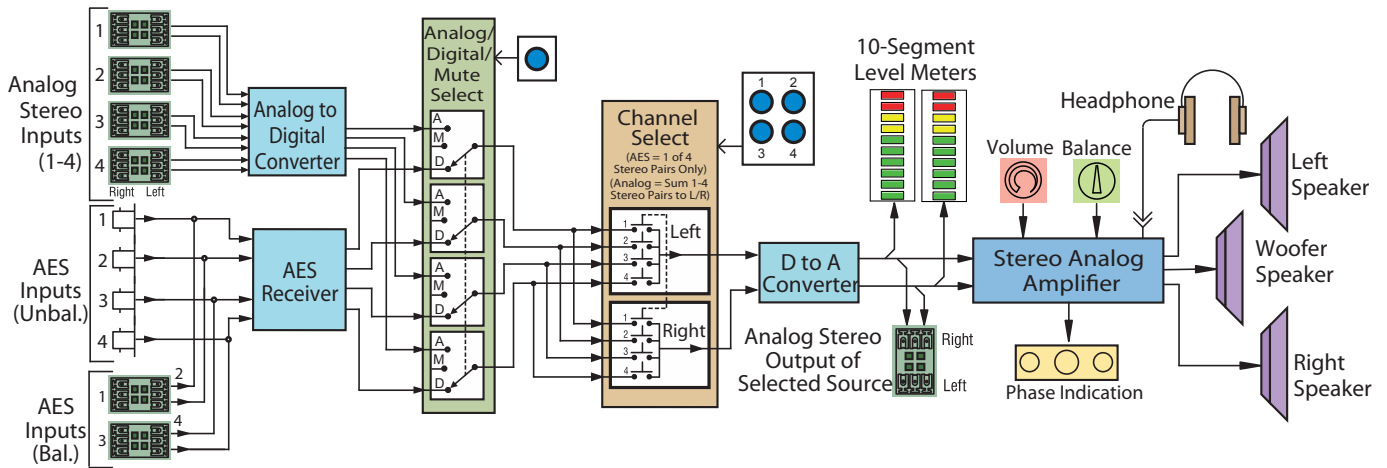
Analog Stereo Inputs (1-4)

1
2
3
4
Right Left

AES Inputs (Unbal.)

1
2
3
4

AES Inputs (Bal.)

2
1
4
3

Analog to Digital Converter

AES Receiver

Analog/ Digital/ Mute Select

A
M
D
A
M
D
A
M
D
A
M
D

Channel Select
(AES = 1 of 4 Stereo Pairs Only)
(Analog = Sum 1-4 Stereo Pairs to L/R)

1
2
3
4
Left
1
2
3
4
Right

1 2
3 4

D to A Converter

10-Segment Level Meters

Analog Stereo Output of Selected Source

Right
Left

Headphone

Volume

Balance

Stereo Analog Amplifier

Phase Indication

Left Speaker

Woofer Speaker

Right Speaker